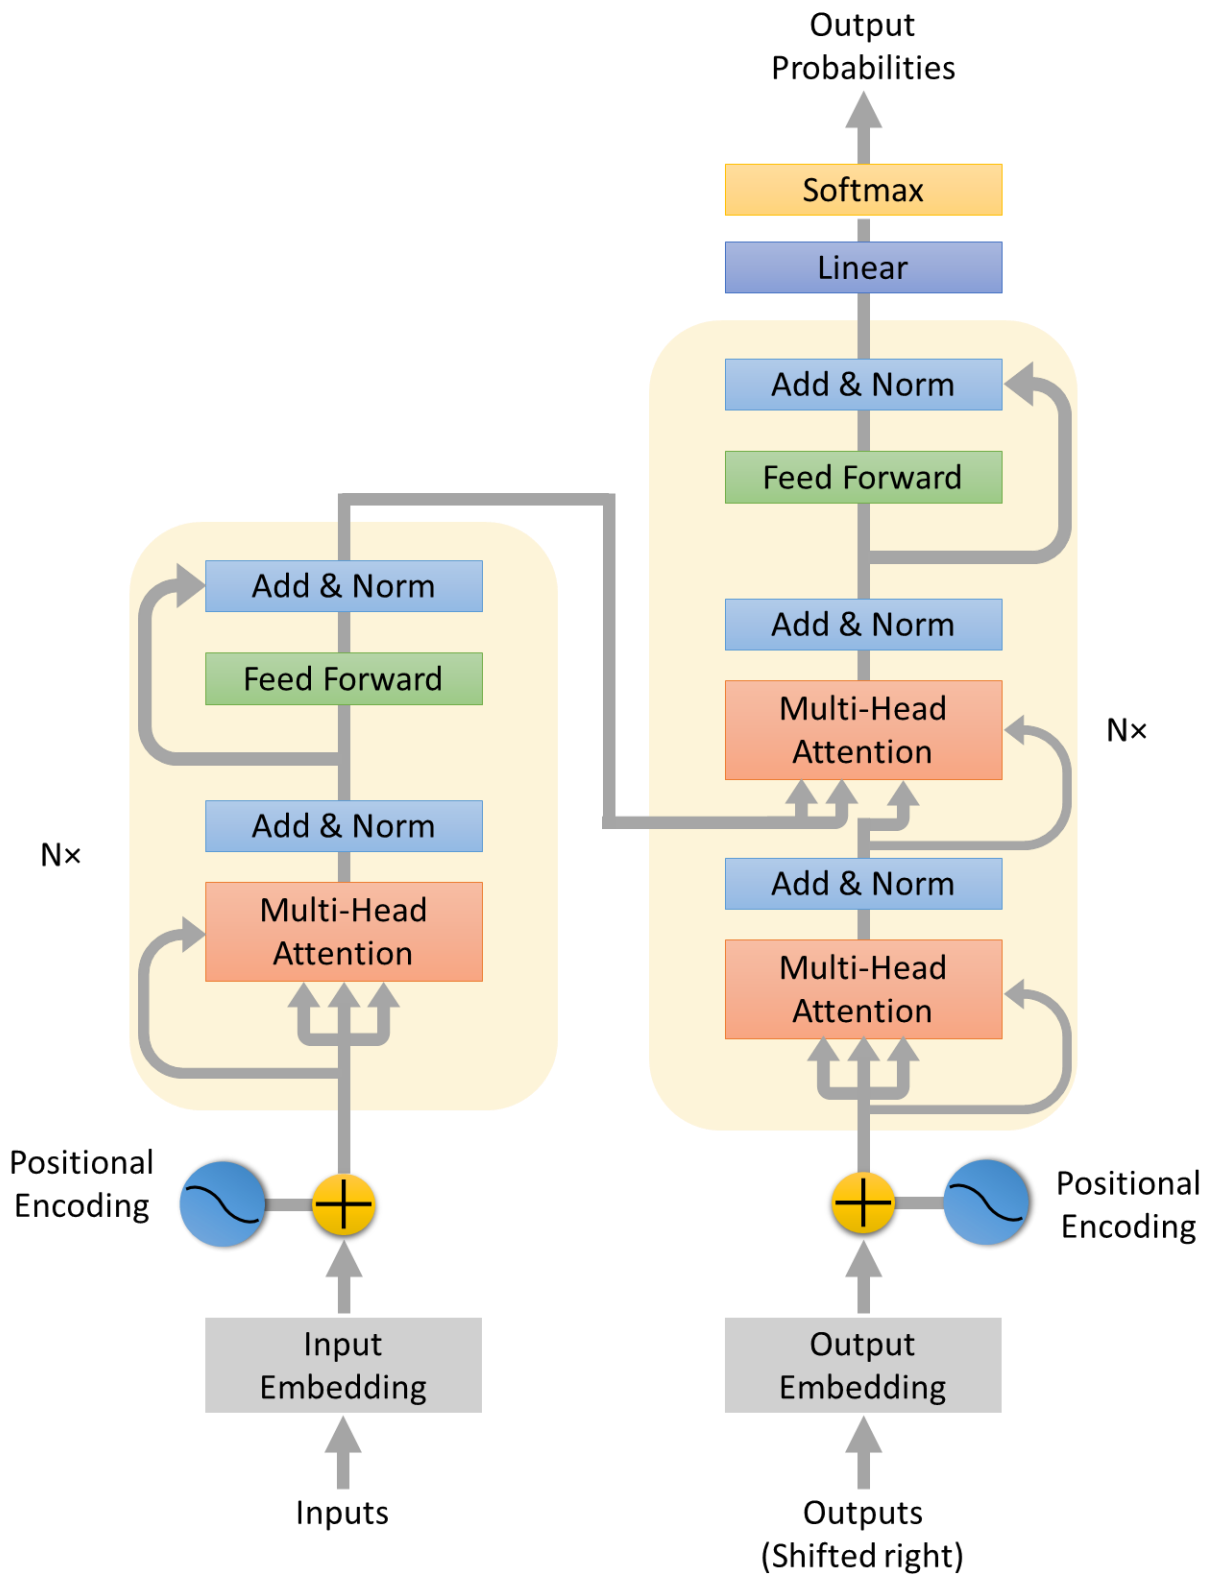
Output Probabilities

Softmax

Linear

Add & Norm

Feed Forward

Add & Norm

Multi-Head Attention

Add & Norm

Multi-Head Attention

N×

Add & Norm

Feed Forward

Add & Norm

Multi-Head Attention

N×

Positional Encoding

Positional Encoding

Input Embedding

Output Embedding

Inputs

Outputs (Shifted right)